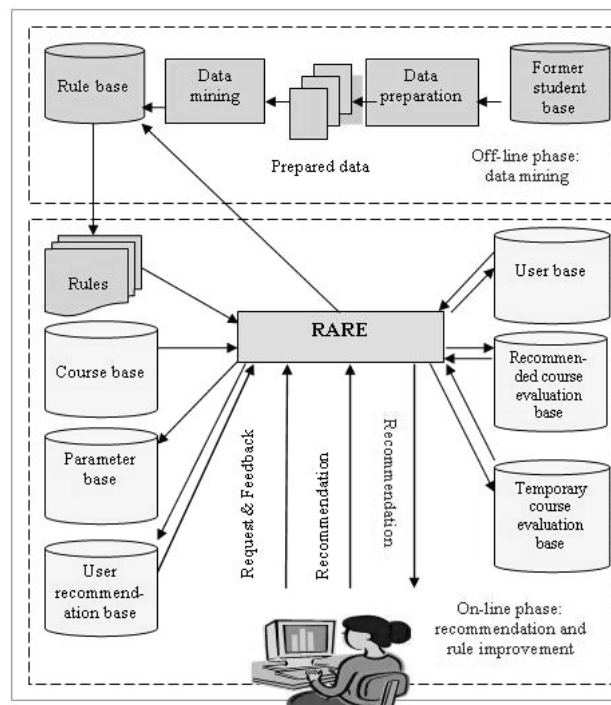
Rule base

Data mining

Data preparation

Former student base

Prepared data

Off-line phase: data mining

Rules

Course base

Parameter base

User recommendation base

RARE

User base

Recommended course evaluation base

Temporary course evaluation base

Request & Feedback

Recommendation

Recommendation

On-line phase: recommendation and rule improvement